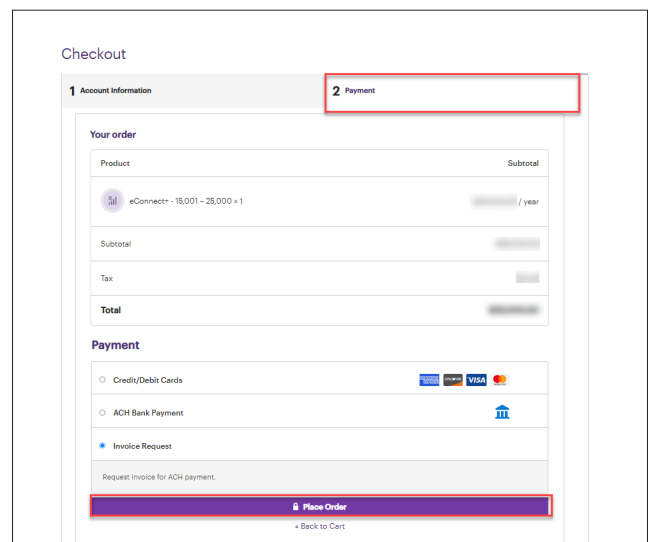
Checkout

1 Account Information

2 Payment

Your order

| Product | Subtotal |
|---|---|
| eConnect+ - 15,001 – 25,000 × 1 | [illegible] / year |
| Subtotal | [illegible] |
| Tax | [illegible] |
| **Total** | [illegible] |

Payment

Credit/Debit Cards

VISA

ACH Bank Payment

Invoice Request

Request invoice for ACH payment.

Place Order

« Back to Cart